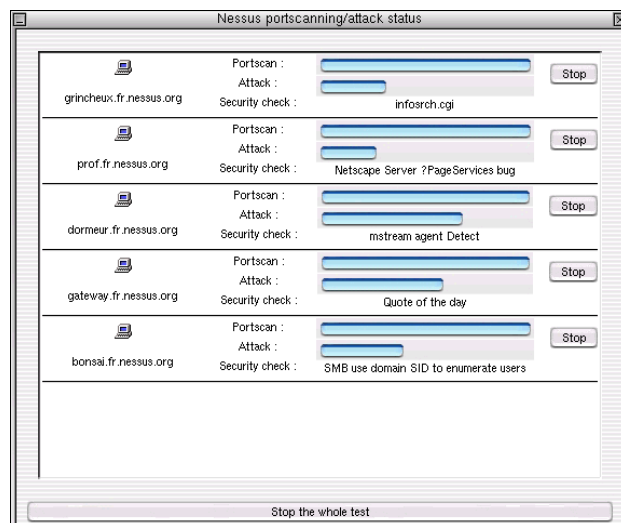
Nessus portscanning/attack status

grincheux.fr.nessus.org
Portscan :
Attack :
Security check :
infosrch.cgi
Stop

prof.fr.nessus.org
Portscan :
Attack :
Security check :
Netscape Server ?PageServices bug
Stop

dormeur.fr.nessus.org
Portscan :
Attack :
Security check :
mstream agent Detect
Stop

gateway.fr.nessus.org
Portscan :
Attack :
Security check :
Quote of the day
Stop

bonsai.fr.nessus.org
Portscan :
Attack :
Security check :
SMB use domain SID to enumerate users
Stop

Stop the whole test